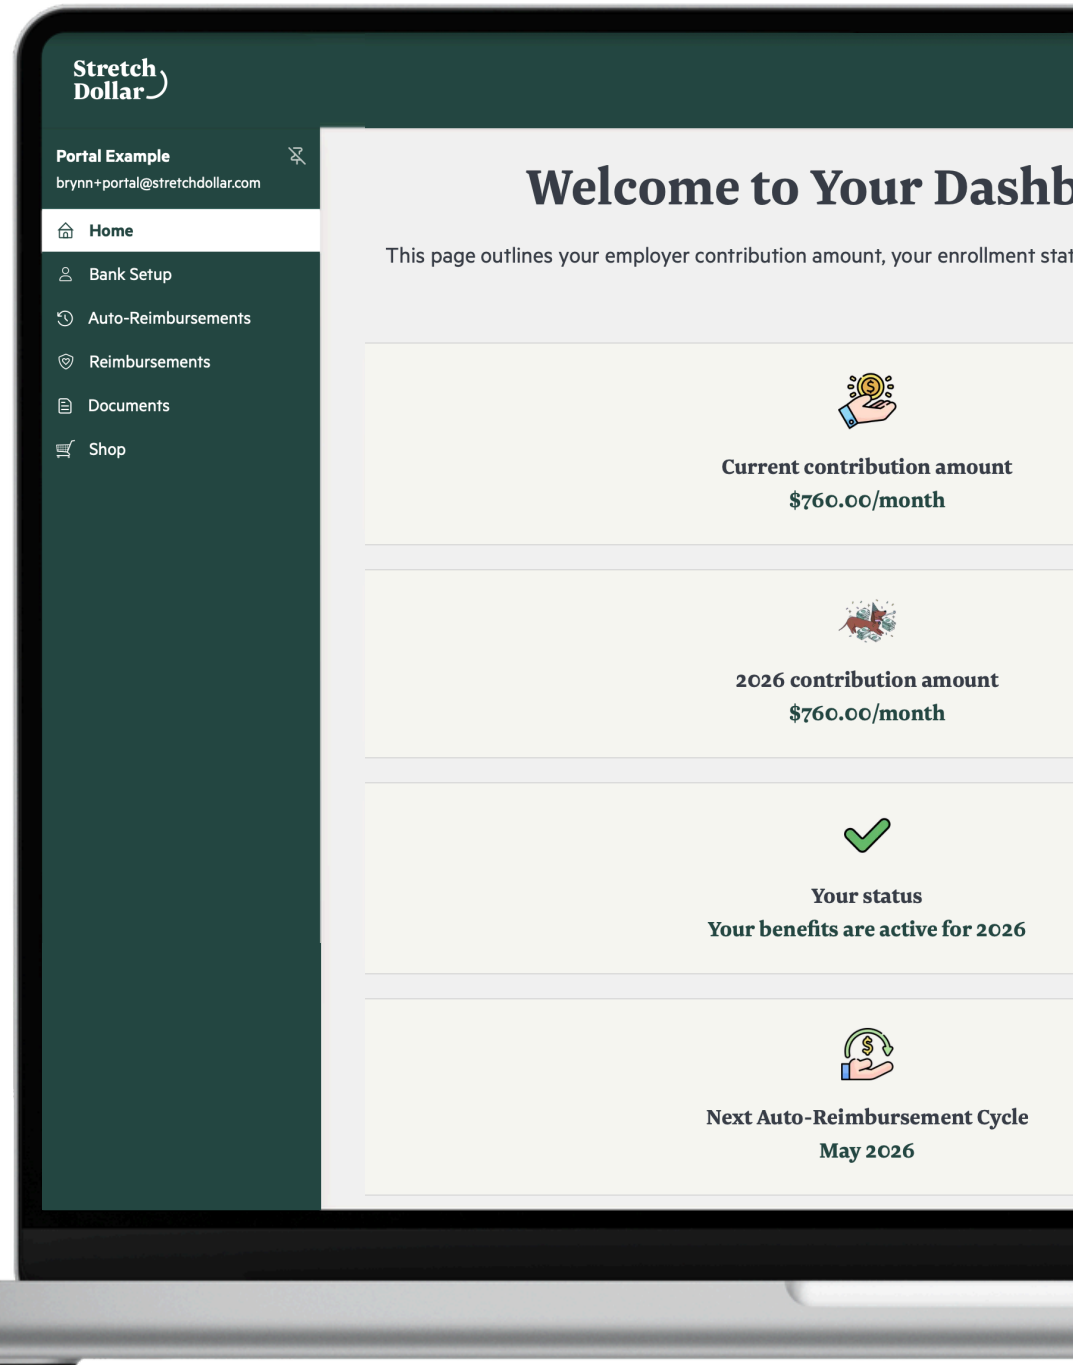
Stretch Dollar

Portal Example
brynn+portal@stretchdollar.com

Home
Bank Setup
Auto-Reimbursements
Reimbursements
Documents
Shop

Welcome to Your Dashb

This page outlines your employer contribution amount, your enrollment stat

Current contribution amount
$760.00/month

2026 contribution amount
$760.00/month

Your status
Your benefits are active for 2026

Next Auto-Reimbursement Cycle
May 2026